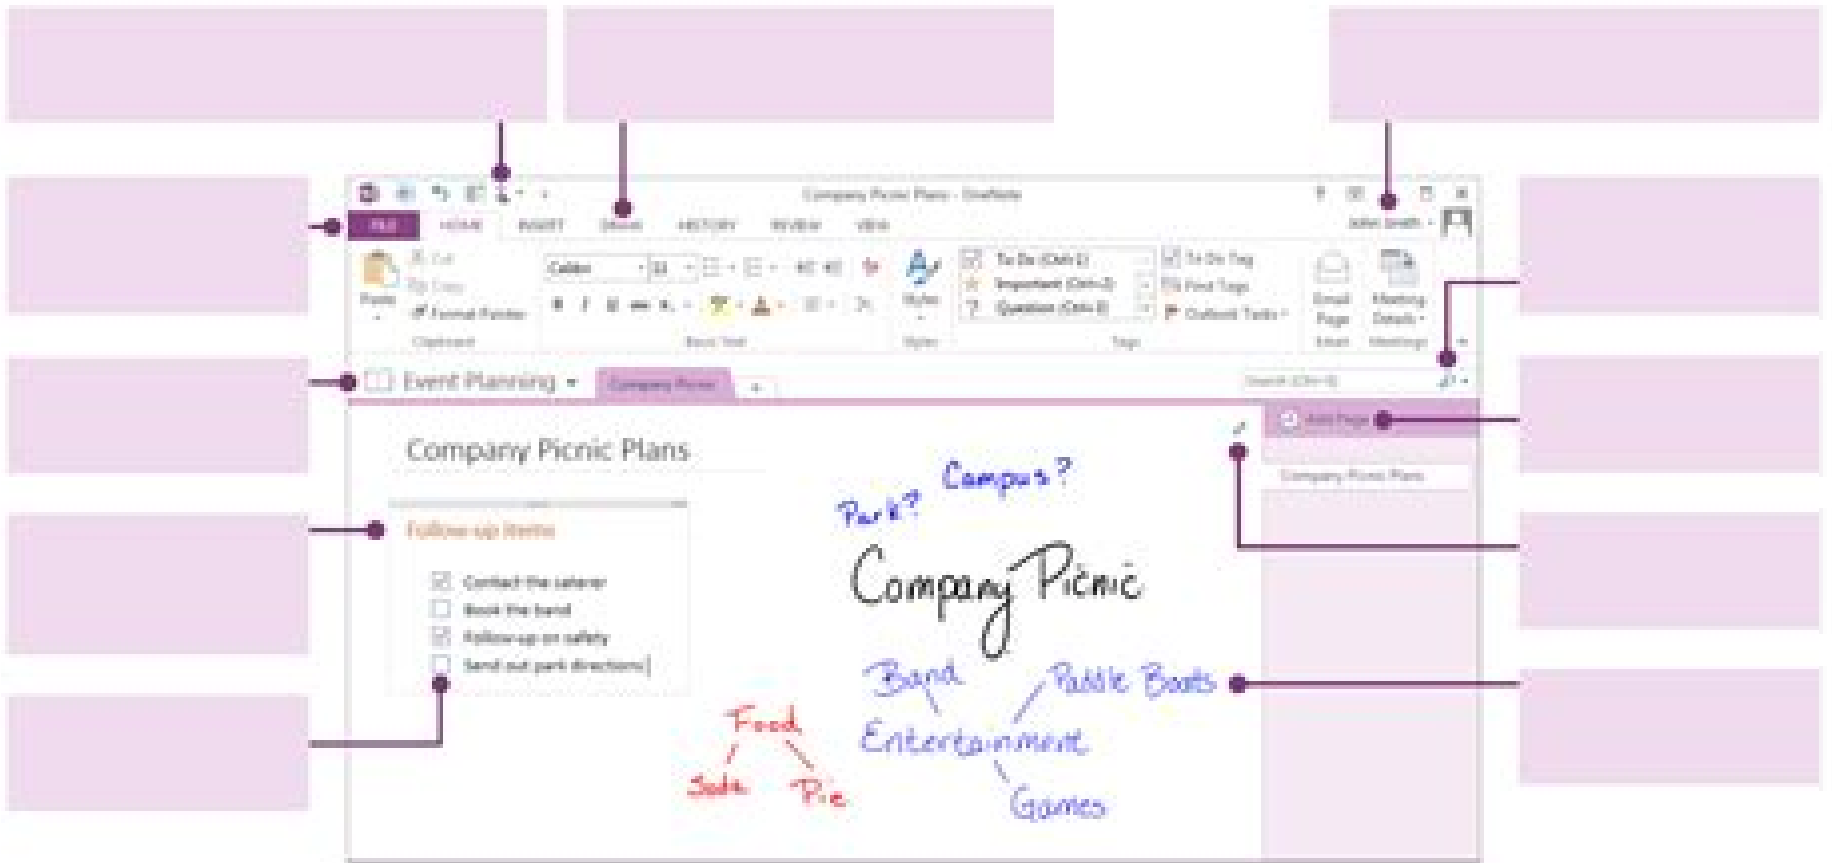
Company Picnic Plans - OneNote

FILE HOME INSERT DRAW HISTORY REVIEW VIEW

John Smith

Paste

Cut

Copy

Format Painter

Clipboard

Calibri

11

Basic Text

Styles

To Do (Ctrl+1)

Important (Ctrl+2)

Question (Ctrl+3)

To Do Tag

Find Tags

Outlook Tasks

Tags

Email Page

Email

Meeting Details

Meetings

Event Planning

Company Picnic

Search (Ctrl+E)

Add Page

Company Picnic Plans

Company Picnic Plans

Follow-up items

Contact the caterer

Book the band

Follow-up on safety

Send out park directions

Park?

Campus?

Company Picnic

Band

Paddle Boats

Food

Entertainment

Soda

Pie

Games